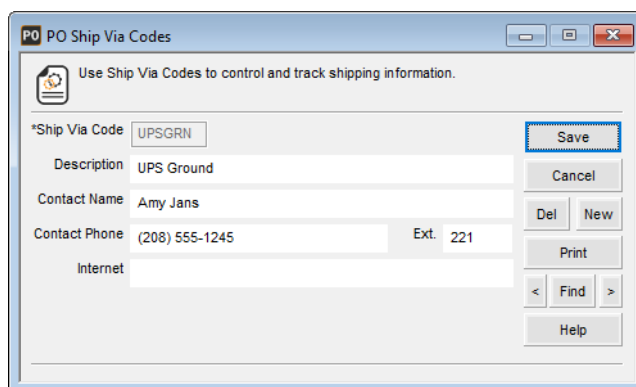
PO PO Ship Via Codes

Use Ship Via Codes to control and track shipping information.

*Ship Via Code UPSGRN

Description UPS Ground

Contact Name Amy Jans

Contact Phone (208) 555-1245 Ext. 221

Internet

Save

Cancel

Del New

Print

< Find >

Help